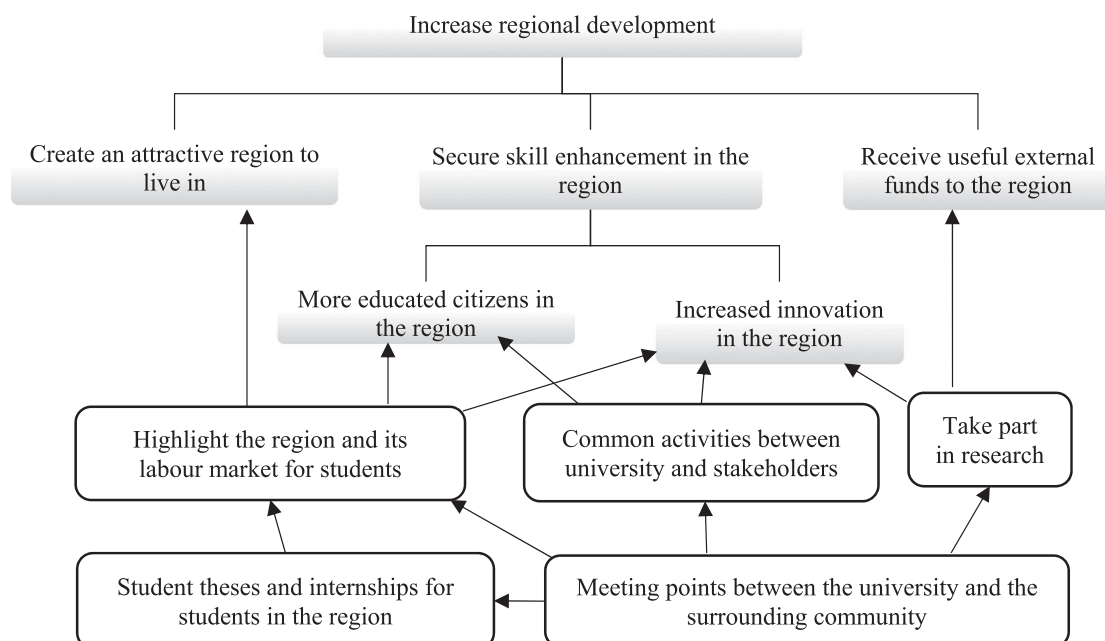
Increase regional development

Create an attractive region to live in

Secure skill enhancement in the region

Receive useful external funds to the region

More educated citizens in the region

Increased innovation in the region

Highlight the region and its labour market for students

Common activities between university and stakeholders

Take part in research

Student theses and internships for students in the region

Meeting points between the university and the surrounding community